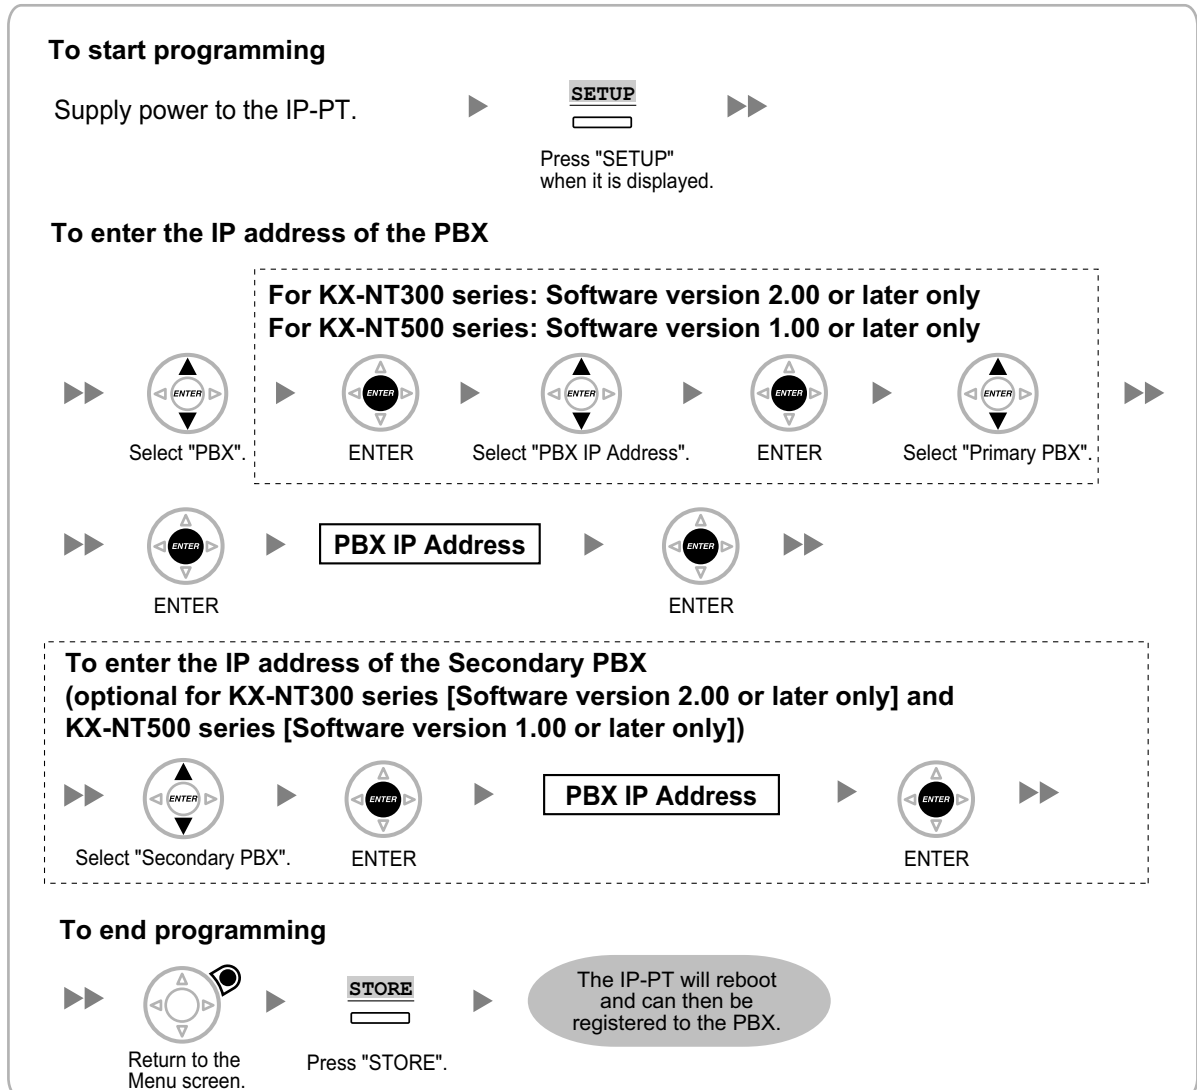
**To start programming**

Supply power to the IP-PT.

SETUP

Press "SETUP" when it is displayed.

**To enter the IP address of the PBX**

**For KX-NT300 series: Software version 2.00 or later only**
**For KX-NT500 series: Software version 1.00 or later only**

ENTER

Select "PBX".

ENTER

ENTER

Select "PBX IP Address".

ENTER

ENTER

Select "Primary PBX".

ENTER

ENTER

**PBX IP Address**

ENTER

ENTER

**To enter the IP address of the Secondary PBX (optional for KX-NT300 series [Software version 2.00 or later only] and KX-NT500 series [Software version 1.00 or later only])**

ENTER

Select "Secondary PBX".

ENTER

ENTER

**PBX IP Address**

ENTER

ENTER

**To end programming**

Return to the Menu screen.

STORE

Press "STORE".

The IP-PT will reboot and can then be registered to the PBX.